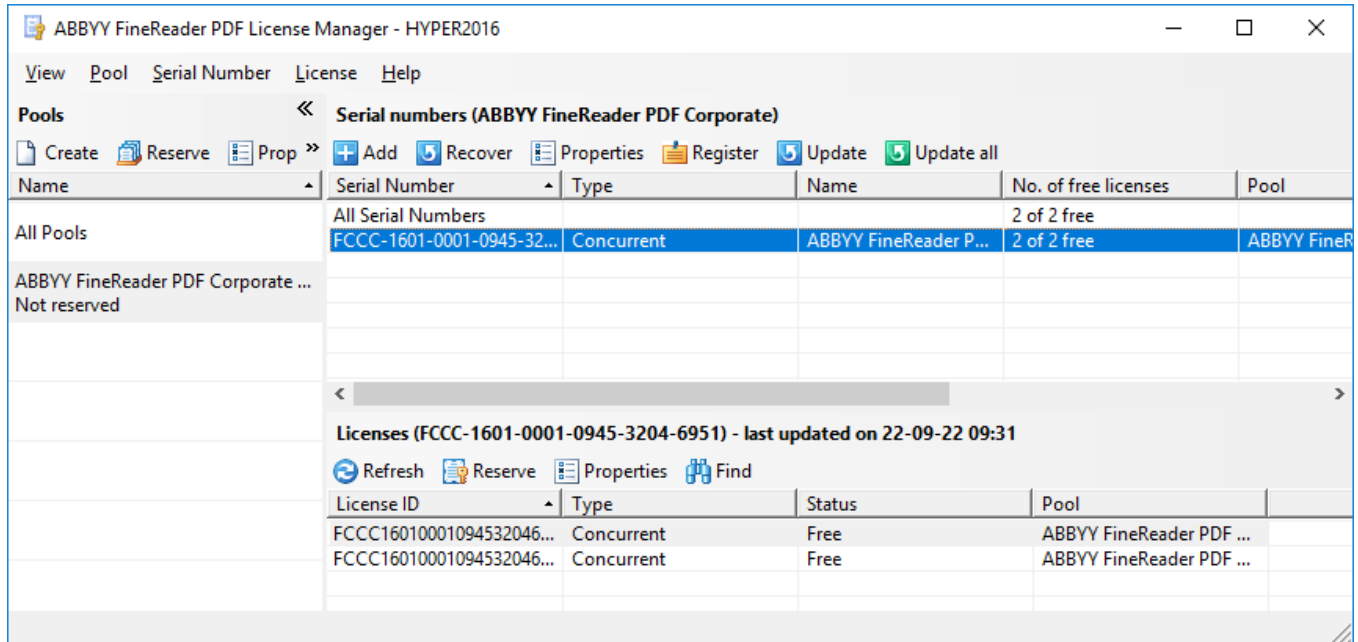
ABBYY FineReader PDF License Manager - HYPER2016

View Pool Serial Number License Help

Pools

Create Reserve Prop

| Name |
|---|
| All Pools |
| ABBYY FineReader PDF Corporate ... Not reserved |

Serial numbers (ABBYY FineReader PDF Corporate)

Add Recover Properties Register Update Update all

| Serial Number | Type | Name | No. of free licenses | Pool |
|---|---|---|---|---|
| All Serial Numbers | | | 2 of 2 free | |
| FCCC-1601-0001-0945-32... | Concurrent | ABBYY FineReader P... | 2 of 2 free | ABBYY FineR |

Licenses (FCCC-1601-0001-0945-3204-6951) - last updated on 22-09-22 09:31

Refresh Reserve Properties Find

| License ID | Type | Status | Pool |
|---|---|---|---|
| FCCC16010001094532046... | Concurrent | Free | ABBYY FineReader PDF ... |
| FCCC16010001094532046... | Concurrent | Free | ABBYY FineReader PDF ... |